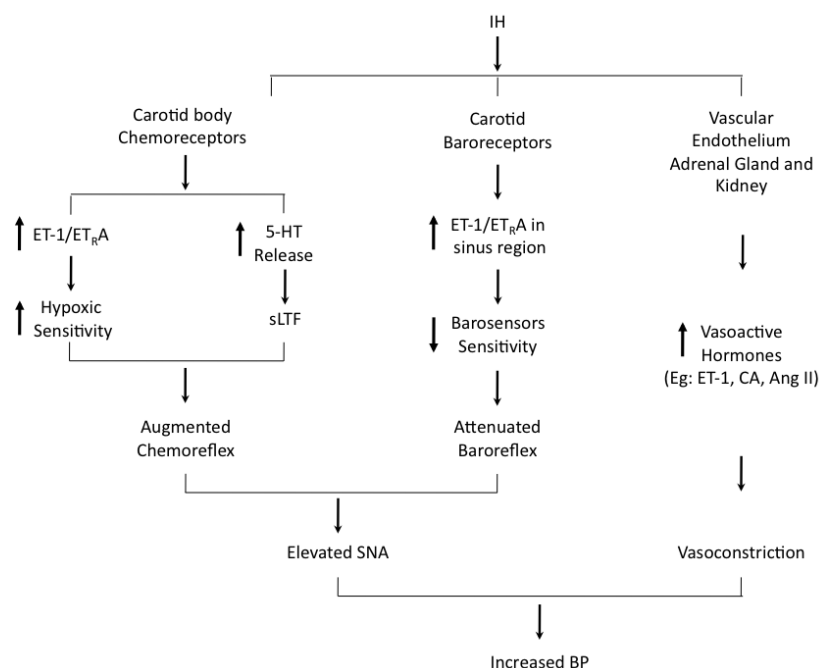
IH

Carotid body Chemoreceptors

Carotid Baroreceptors

Vascular Endothelium Adrenal Gland and Kidney

↑ ET-1/ET$_R$A

↑ 5-HT Release

↑ ET-1/ET$_R$A in sinus region

↑ Hypoxic Sensitivity

sLTF

↓ Barosensors Sensitivity

↑ Vasoactive Hormones (Eg: ET-1, CA, Ang II)

Augmented Chemoreflex

Attenuated Baroreflex

Elevated SNA

Vasoconstriction

Increased BP